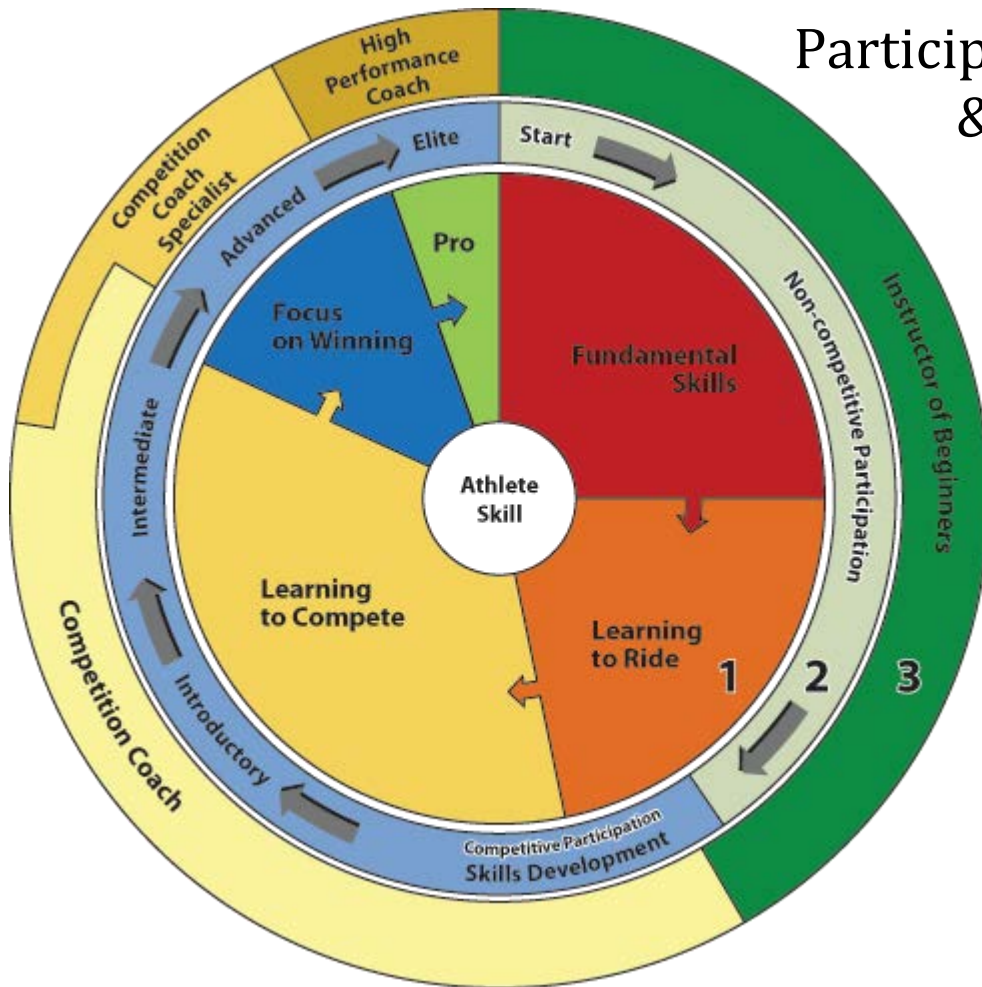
Particip
&

High Performance Coach

Competition Coach Specialist

Elite

Start

Advanced

Pro

Focus on Winning

Fundamental Skills

Non-competitive Participation

Instructor of Beginners

Intermediate

Athlete Skill

Learning to Compete

Learning to Ride

1

2

3

Introductory

Competition Coach

Competitive Participation
Skills Development